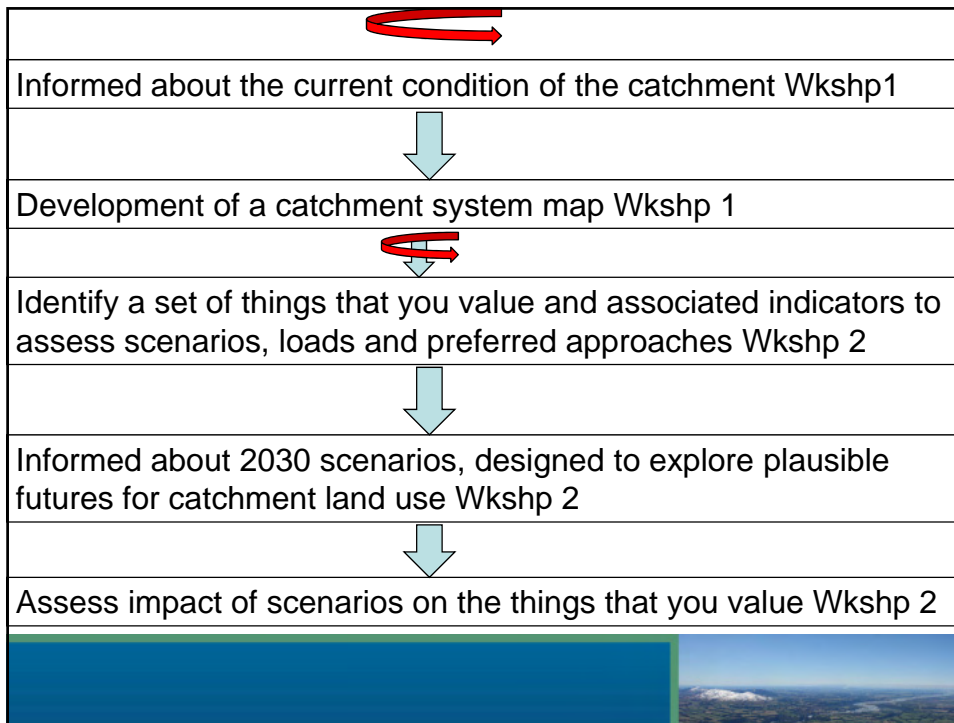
Informed about the current condition of the catchment Wkshp1

Development of a catchment system map Wkshp 1

Identify a set of things that you value and associated indicators to assess scenarios, loads and preferred approaches Wkshp 2

Informed about 2030 scenarios, designed to explore plausible futures for catchment land use Wkshp 2

Assess impact of scenarios on the things that you value Wkshp 2